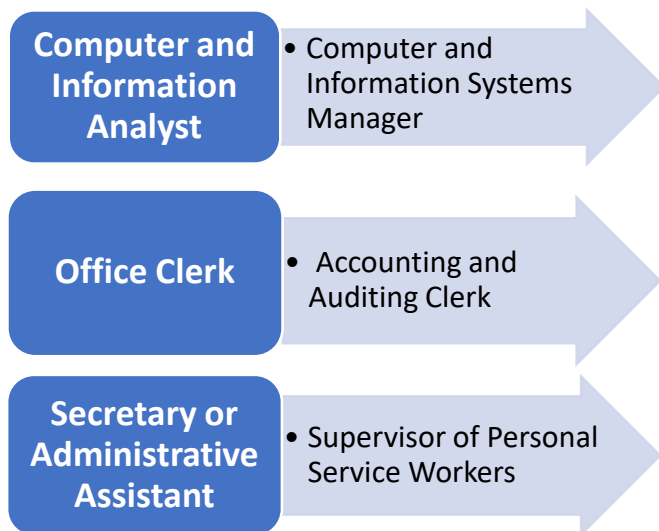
Computer and Information Analyst

• Computer and Information Systems Manager

Office Clerk

• Accounting and Auditing Clerk

Secretary or Administrative Assistant

• Supervisor of Personal Service Workers